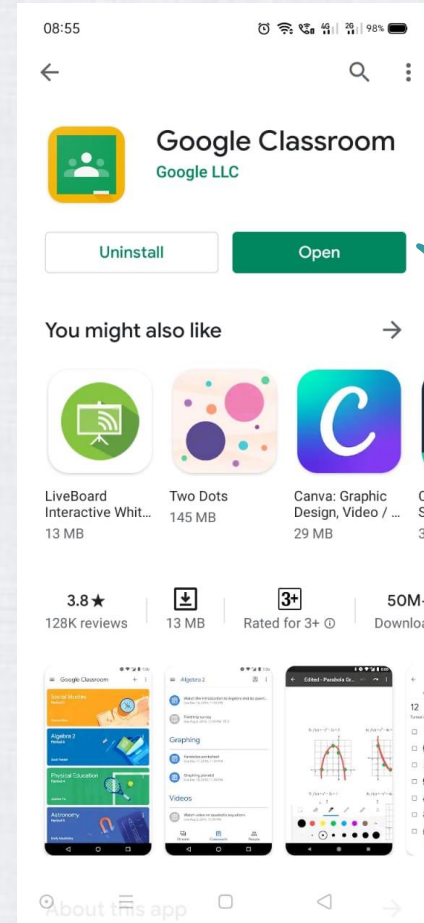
08:55

98%

Google Classroom

Google LLC

Uninstall

Open

You might also like

LiveBoard Interactive Whit...
13 MB

Two Dots
145 MB

Canva: Graphic Design, Video / ...
29 MB

3.8★
128K reviews

13 MB

3+
Rated for 3+

50M
Downloa

Google Classroom

Social Studies

Algebra 2

Physical Education

Astronomy

Algebra 2

Graphing

Videos

Edited - Parabola Gr...

12

About this app